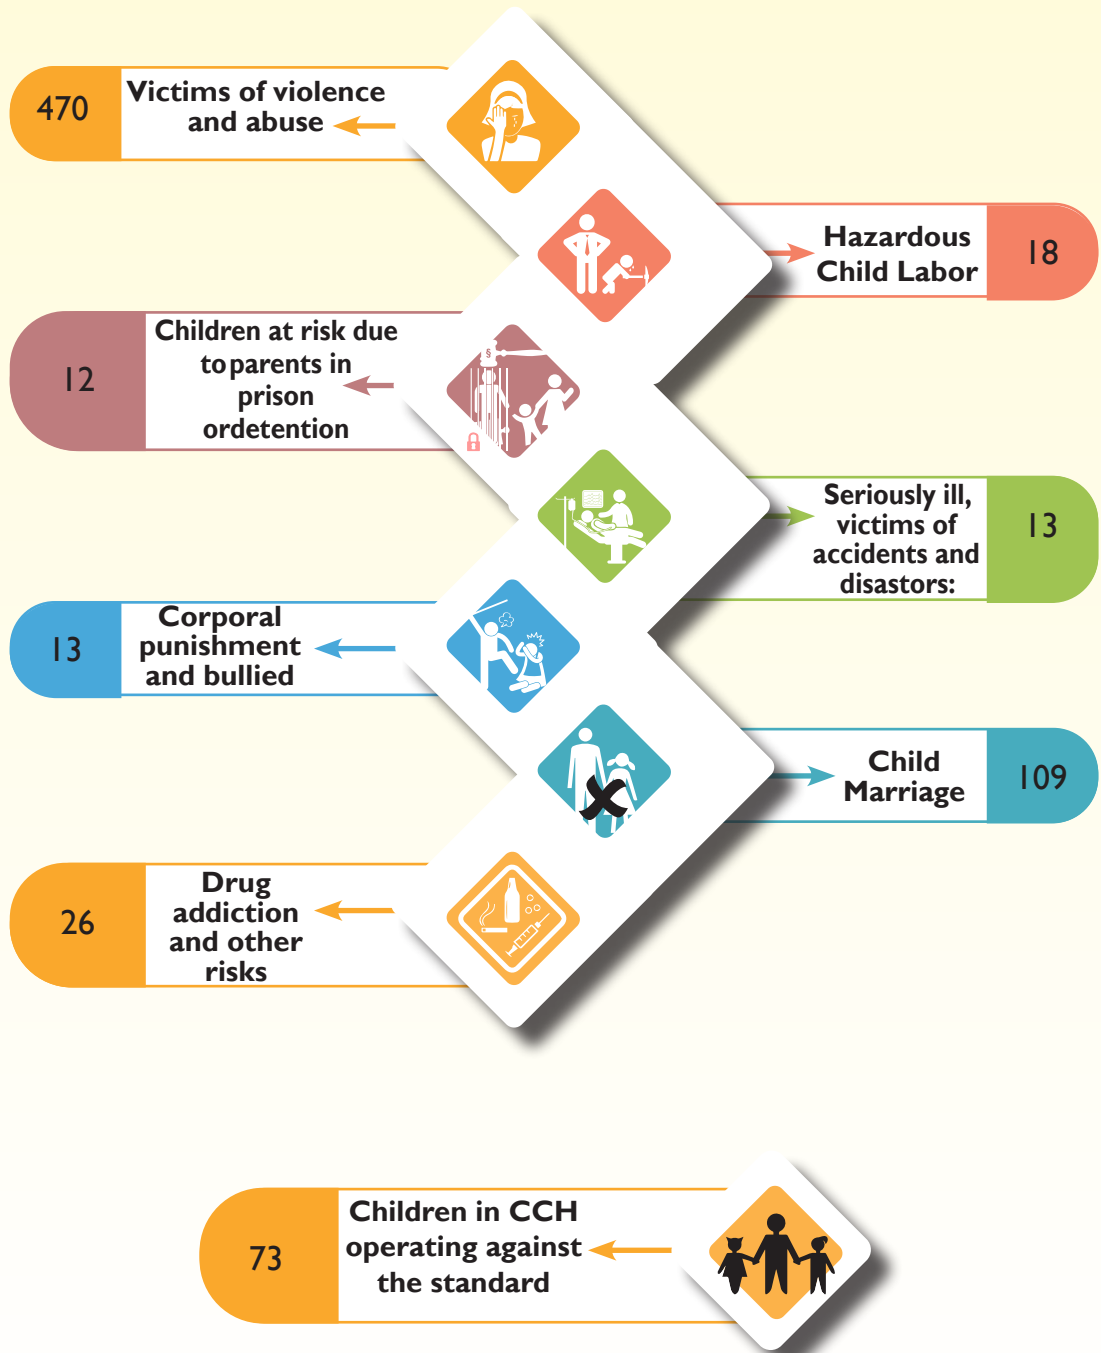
470 Victims of violence and abuse

Hazardous Child Labor 18

12 Children at risk due toparents in prison ordetention

Seriously ill, victims of accidents and disastors: 13

13 Corporal punishment and bullied

Child Marriage 109

26 Drug addiction and other risks

73 Children in CCH operating against the standard